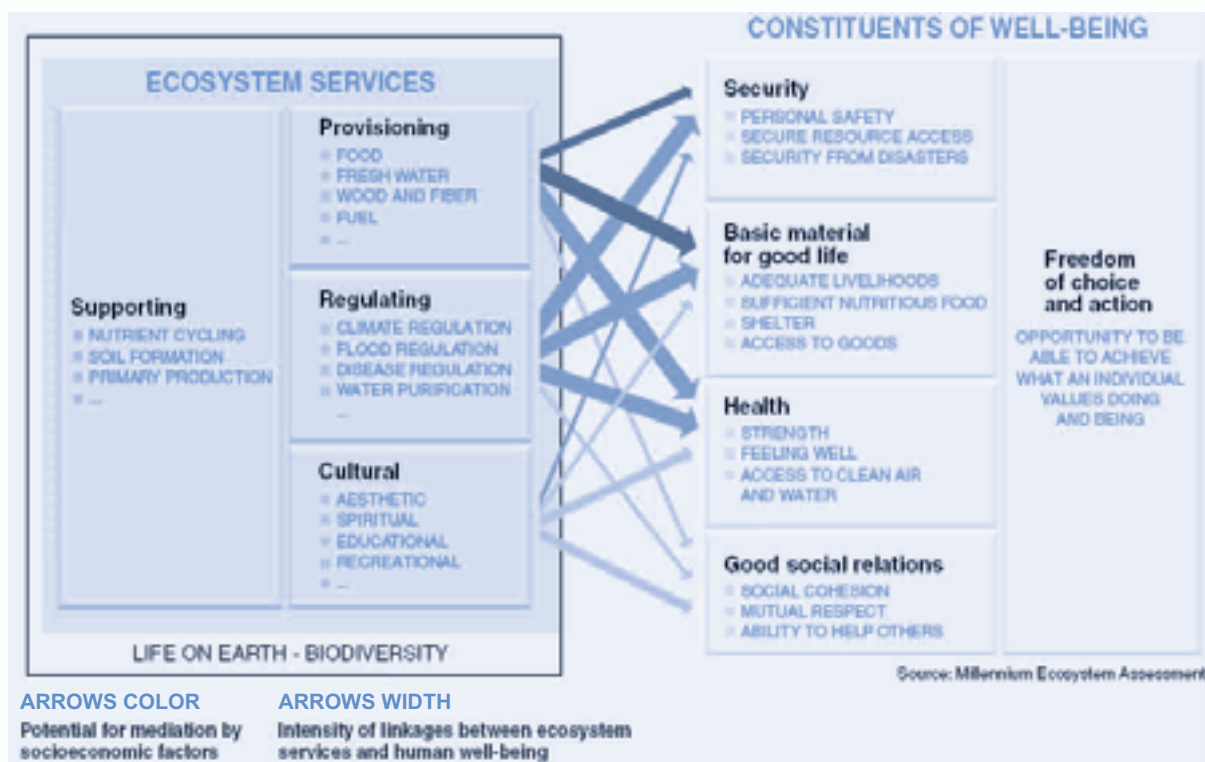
CONSTITUENTS OF WELL-BEING

ECOSYSTEM SERVICES

Supporting
NUTRIENT CYCLING
SOIL FORMATION
PRIMARY PRODUCTION
...

Provisioning
FOOD
FRESH WATER
WOOD AND FIBER
FUEL
...

Regulating
CLIMATE REGULATION
FLOOD REGULATION
DISEASE REGULATION
WATER PURIFICATION
...

Cultural
AESTHETIC
SPIRITUAL
EDUCATIONAL
RECREATIONAL
...

LIFE ON EARTH - BIODIVERSITY

Security
PERSONAL SAFETY
SECURE RESOURCE ACCESS
SECURITY FROM DISASTERS

Basic material for good life
ADEQUATE LIVELIHOODS
SUFFICIENT NUTRITIOUS FOOD
SHELTER
ACCESS TO GOODS

Health
STRENGTH
FEELING WELL
ACCESS TO CLEAN AIR AND WATER

Good social relations
SOCIAL COHESION
MUTUAL RESPECT
ABILITY TO HELP OTHERS

Freedom of choice and action
OPPORTUNITY TO BE ABLE TO ACHIEVE WHAT AN INDIVIDUAL VALUES DOING AND BEING

Source: Millennium Ecosystem Assessment

ARROWS COLOR
Potential for mediation by socioeconomic factors

ARROWS WIDTH
Intensity of linkages between ecosystem services and human well-being